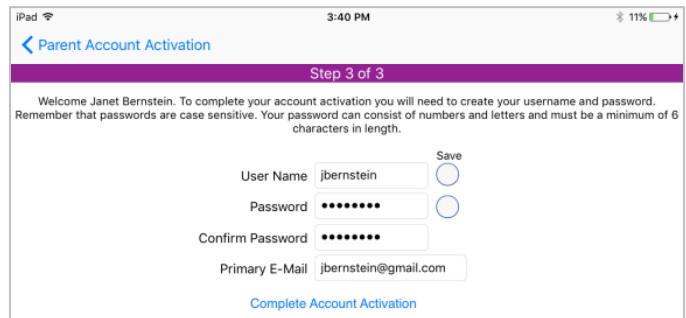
iPad
3:40 PM
11%

Parent Account Activation

Step 3 of 3

Welcome Janet Bernstein. To complete your account activation you will need to create your username and password. Remember that passwords are case sensitive. Your password can consist of numbers and letters and must be a minimum of 6 characters in length.

Save

User Name jbernstein

Password ••••••••

Confirm Password ••••••••

Primary E-Mail jbernstein@gmail.com

Complete Account Activation